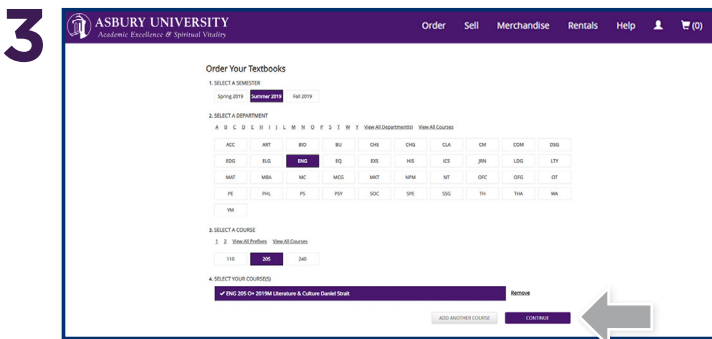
3

ASBURY UNIVERSITY
Academic Excellence & Spiritual Vitality

Order Sell Merchandise Rentals Help (0)

Order Your Textbooks

1. SELECT A SEMESTER

Spring 2019 Summer 2019 Fall 2019

2. SELECT A DEPARTMENT

A B C D E H I J L M N O P S T W Y View All Department(s) View All Courses

| ACC | ART | BIO | BU | CHE | CHQ | CLA | CM | COM | DSG |
|---|---|---|---|---|---|---|---|---|---|
| EDG | ELG | ENG | EQ | EXS | HIS | ICS | JRN | LDG | LTY |
| MAT | MBA | MC | MCG | MKT | NPM | NT | OFC | OFG | OT |
| PE | PHL | PS | PSY | SOC | SPE | SSG | TH | THA | WA |
| YM | | | | | | | | | |

3. SELECT A COURSE

1 2 View All Prefixes View All Courses

110 205 240

4. SELECT YOUR COURSE(S)

✔ ENG 205 O+ 2019M Literature & Culture Daniel Strait Remove

ADD ANOTHER COURSE CONTINUE